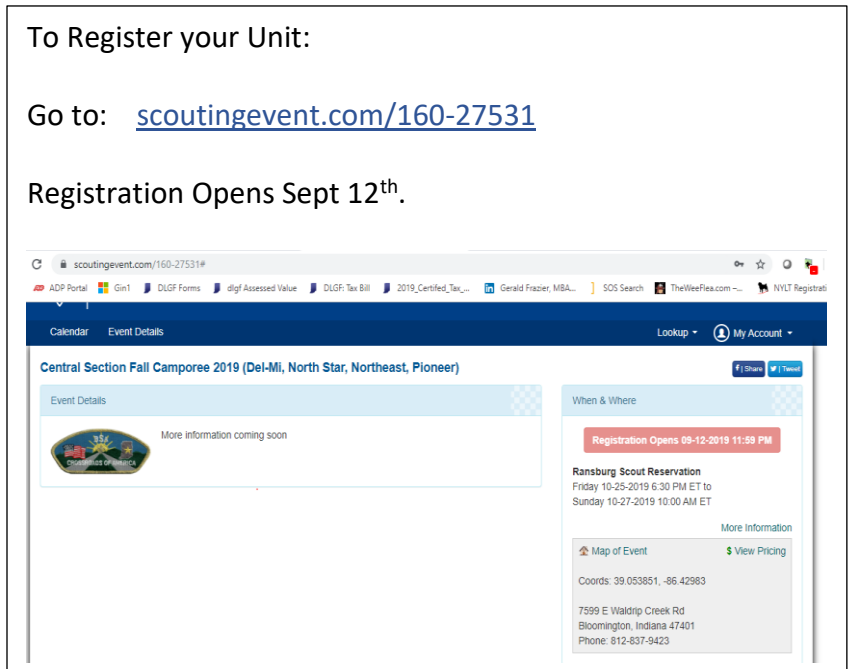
To Register your Unit:

Go to: scoutingevent.com/160-27531

Registration Opens Sept 12$^{th}$.

scoutingevent.com/160-27531#

ADP Portal Gin1 DLGF Forms dlgf Assessed Value DLGF: Tax Bill 2019_Certifed_Tax_... Gerald Frazier, MBA... SOS Search TheWeeFlea.com –... NYLT Registrati

Calendar Event Details Lookup My Account

Central Section Fall Camporee 2019 (Del-Mi, North Star, Northeast, Pioneer)

Share Tweet

Event Details

More information coming soon

When & Where

Registration Opens 09-12-2019 11:59 PM

Ransburg Scout Reservation
Friday 10-25-2019 6:30 PM ET to
Sunday 10-27-2019 10:00 AM ET

More Information

Map of Event $ View Pricing

Coords: 39.053851, -86.42983

7599 E Waldrip Creek Rd
Bloomington, Indiana 47401
Phone: 812-837-9423